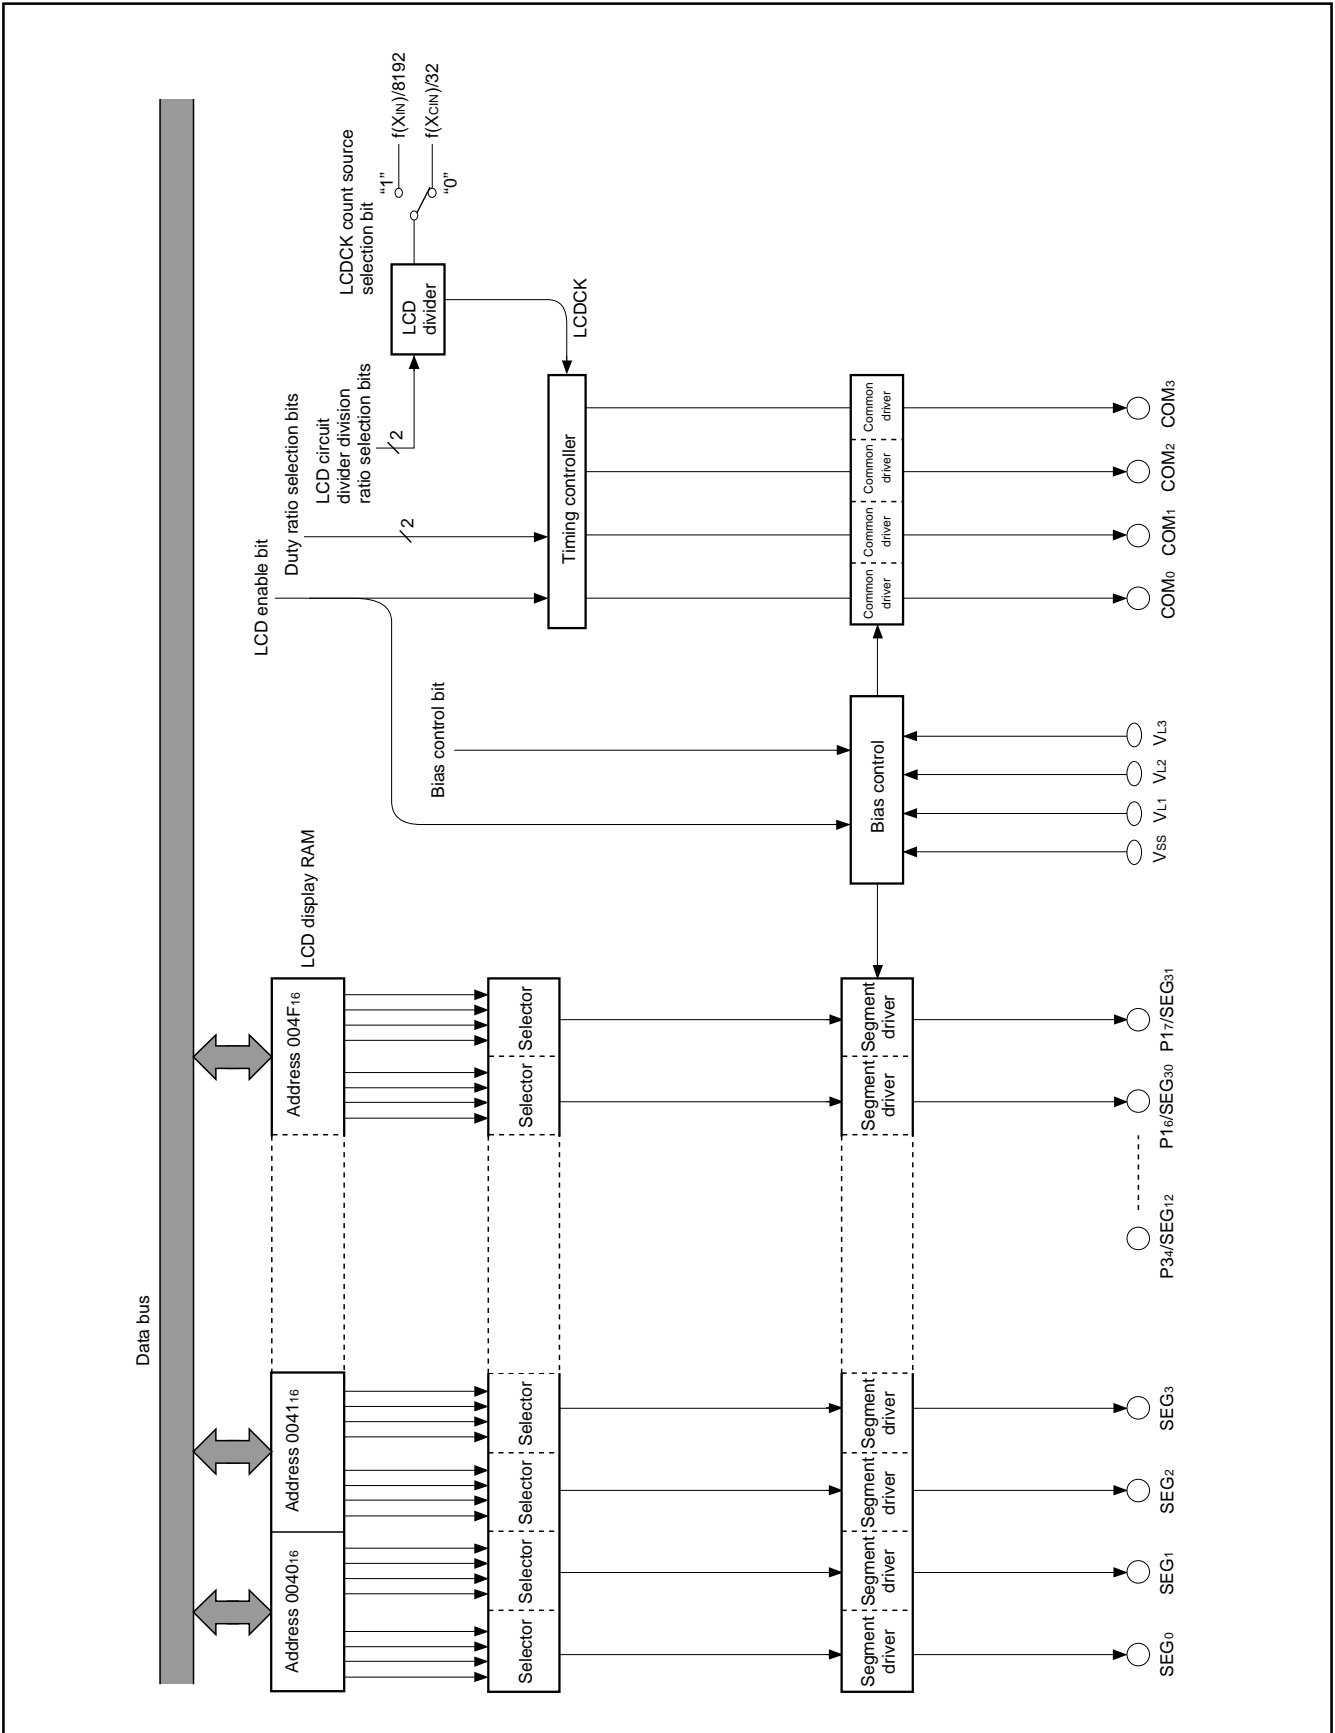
Data bus

LCD display RAM

Address $0040_{16}$

Address $0041_{16}$

Address $004F_{16}$

Selector

Selector

Selector

Selector

Selector

Selector

LCD enable bit

Duty ratio selection bits

LCD circuit divider division ratio selection bits

LCDCK count source selection bit

"1"

"0"

$f(X_{IN})/8192$

$f(X_{CIN})/32$

2

2

LCD divider

LCDCK

Timing controller

Bias control bit

Bias control

Common driver

Common driver

Common driver

Common driver

Segment driver

Segment driver

Segment driver

Segment driver

Segment driver

Segment driver

$V_{SS}$ $V_{L1}$ $V_{L2}$ $V_{L3}$

$COM_0$ $COM_1$ $COM_2$ $COM_3$

$SEG_0$ $SEG_1$ $SEG_2$ $SEG_3$

$P3_4/SEG_{12}$

$P1_6/SEG_{30}$

$P1_7/SEG_{31}$